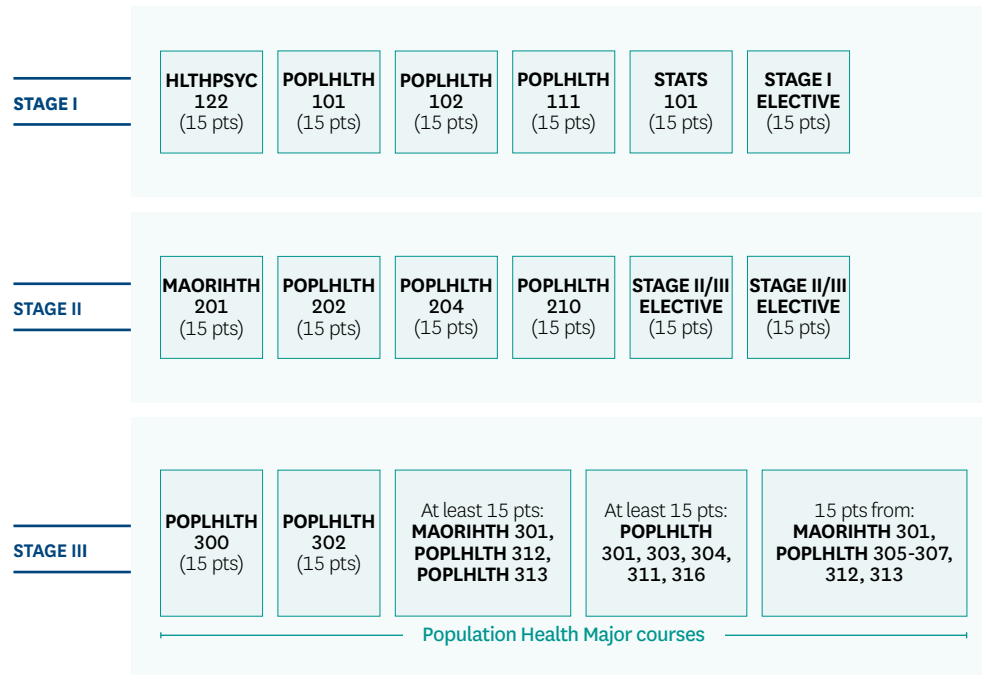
STAGE I

HLTHPSYC 122 (15 pts)

POPLHLTH 101 (15 pts)

POPLHLTH 102 (15 pts)

POPLHLTH 111 (15 pts)

STATS 101 (15 pts)

STAGE I ELECTIVE (15 pts)

STAGE II

MAORIHTH 201 (15 pts)

POPLHLTH 202 (15 pts)

POPLHLTH 204 (15 pts)

POPLHLTH 210 (15 pts)

STAGE II/III ELECTIVE (15 pts)

STAGE II/III ELECTIVE (15 pts)

STAGE III

POPLHLTH 300 (15 pts)

POPLHLTH 302 (15 pts)

At least 15 pts: MAORIHTH 301, POPLHLTH 312, POPLHLTH 313

At least 15 pts: POPLHLTH 301, 303, 304, 311, 316

15 pts from: MAORIHTH 301, POPLHLTH 305-307, 312, 313

Population Health Major courses